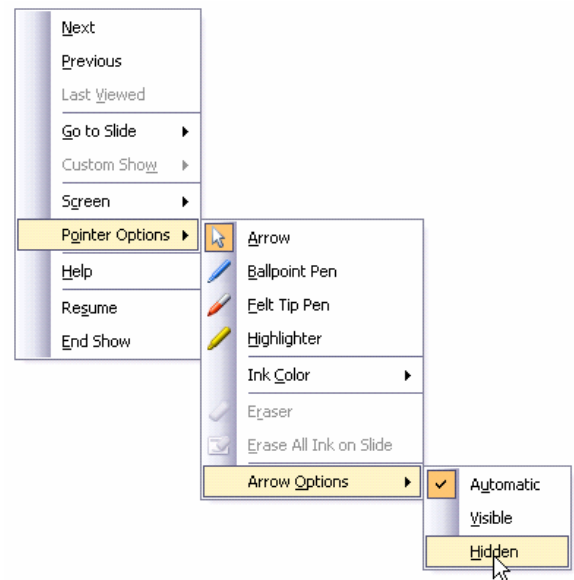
Next
Previous
Last Viewed
Go to Slide
Custom Show
Screen
Pointer Options
Help
Resume
End Show

Arrow
Ballpoint Pen
Felt Tip Pen
Highlighter
Ink Color
Eraser
Erase All Ink on Slide
Arrow Options

Automatic
Visible
Hidden